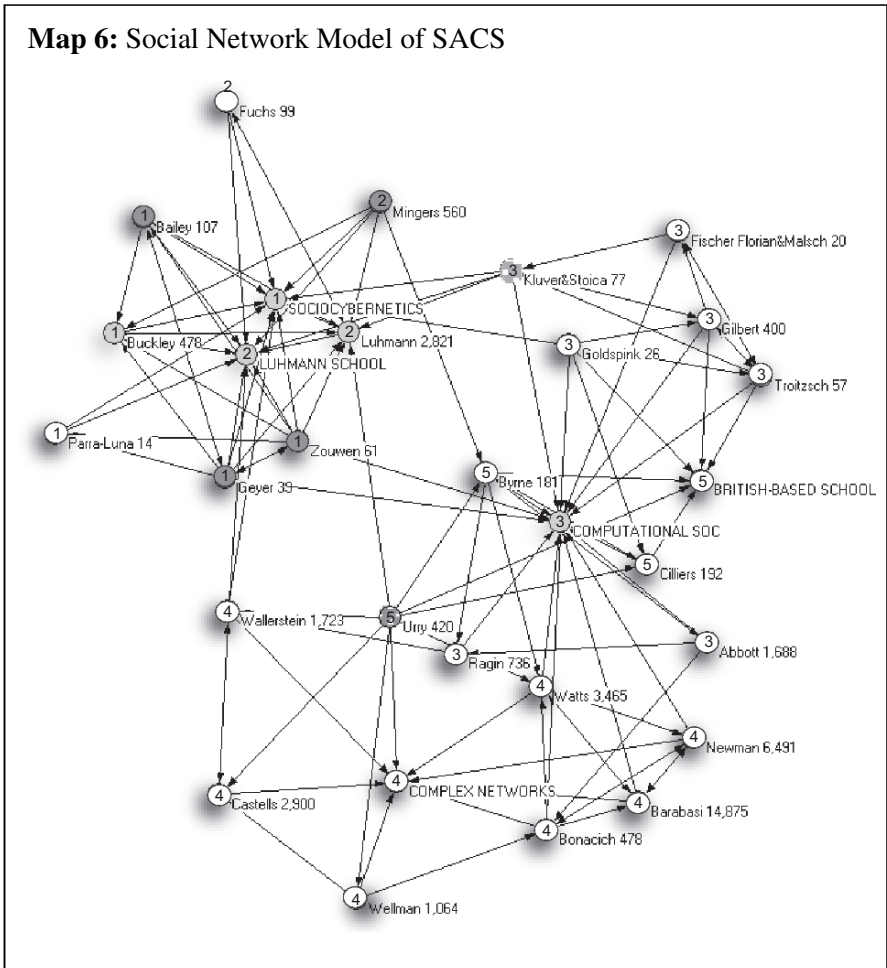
**Map 6:** Social Network Model of SACS

2
Fuchs 99

2
Mingers 560

1
Bailey 107

3
Fischer Florian&Malsch 20

3
Kluver&Stoica 77

1
SOCIOCYBERNETICS

1
Buckley 478

2
Luhmann 2,821

3
Gilbert 400

2
LUHMANN SCHOOL

3
Goldspink 26

3
Troitzsch 57

1
Parra-Luna 14

1
Zouwen 61

5
Byrne 181

5
BRITISH-BASED SCHOOL

1
Geyer 39

3
COMPUTATIONAL SOC

5
Cilliers 192

4
Wallerstein 1,723

5
Urry 420

3
Ragin 736

3
Abbott 1,688

4
Watts 3,465

4
Newman 6,491

4
Castells 2,900

4
COMPLEX NETWORKS

4
Barabasi 14,875

4
Bonacich 478

4
Wellman 1,064